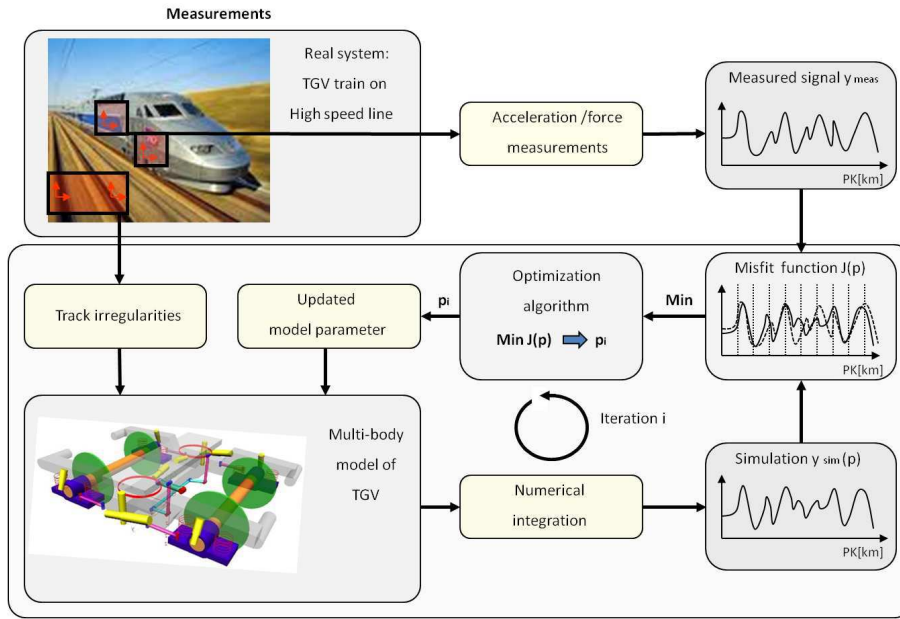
Measurements

Real system: TGV train on High speed line

Acceleration /force measurements

Measured signal $y_{meas}$

PK[km]

Track irregularities

Updated model parameter

$p_i$

Optimization algorithm

Min J(p) $p_i$

Min

Misfit function J(p)

PK[km]

Multi-body model of TGV

Iteration i

Numerical integration

Simulation $y_{sim}(p)$

PK[km]